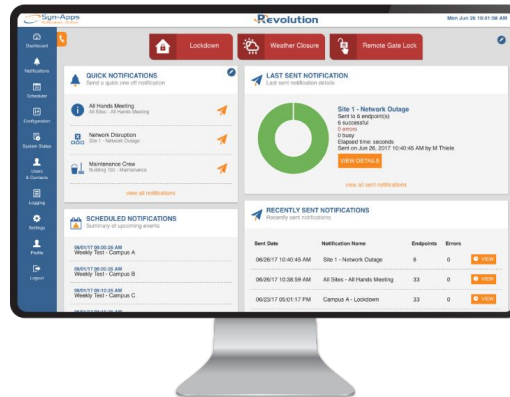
Syn-Apps

Revolution

Mon Jun 26 10:41:58 AM

Dashboard

Notifications

Scheduler

Configuration

System Status

Users & Contacts

Logging

Settings

Profile

Logout

Lockdown

Weather Closure

Remote Gate Lock

QUICK NOTIFICATIONS
Send a quick one off notification

All Hands Meeting
All Sites - All Hands Meeting

Network Disruption
Site 1 - Network Outage

Maintenance Crew
Building 102 - Maintenance

view all notifications

LAST SENT NOTIFICATION
Last sent notification details

Site 1 - Network Outage
Sent to 6 endpoint(s)
6 successful
0 errors
0 busy
Elapsed time: seconds
Sent on June 26, 2017 10:40:45 AM by M Thiele

VIEW DETAILS

view all sent notifications

SCHEDULED NOTIFICATIONS
Summary of upcoming events

06/27/17 06:00:26 AM
Weekly Test - Campus A

06/27/17 06:05:26 AM
Weekly Test - Campus B

06/27/17 06:10:26 AM
Weekly Test - Campus C

RECENTLY SENT NOTIFICATIONS
Recently sent notifications

| Sent Date | Notification Name | Endpoints | Errors | |
|---|---|---|---|---|
| 06/26/17 10:40:45 AM | Site 1 - Network Outage | 6 | 0 | VIEW |
| 06/26/17 10:38:59 AM | All Sites - All Hands Meeting | 33 | 0 | VIEW |
| 06/23/17 05:01:17 PM | Campus A - Lockdown | 33 | 0 | VIEW |